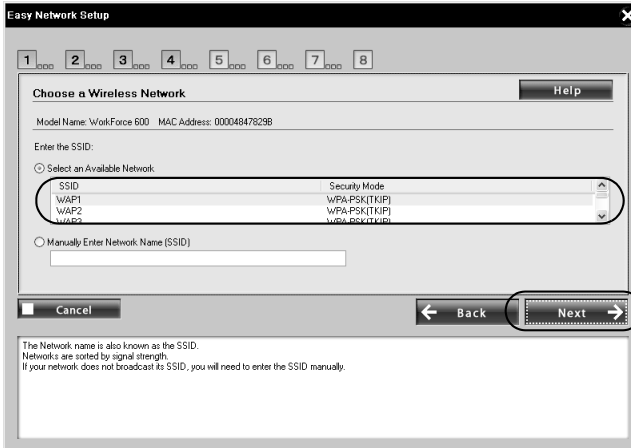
Easy Network Setup

1 2 3 4 5 6 7 8

Choose a Wireless Network

Help

Model Name: WorkForce 600 MAC Address: 00004847829B

Enter the SSID:

Select an Available Network

| SSID | Security Mode |
|---|---|
| WAP1 | WPA-PSK(TKIP) |
| WAP2 | WPA-PSK(TKIP) |
| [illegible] | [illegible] |

Manually Enter Network Name (SSID)

Cancel

Back

Next

The Network name is also known as the SSID.
Networks are sorted by signal strength.
If your network does not broadcast its SSID, you will need to enter the SSID manually.